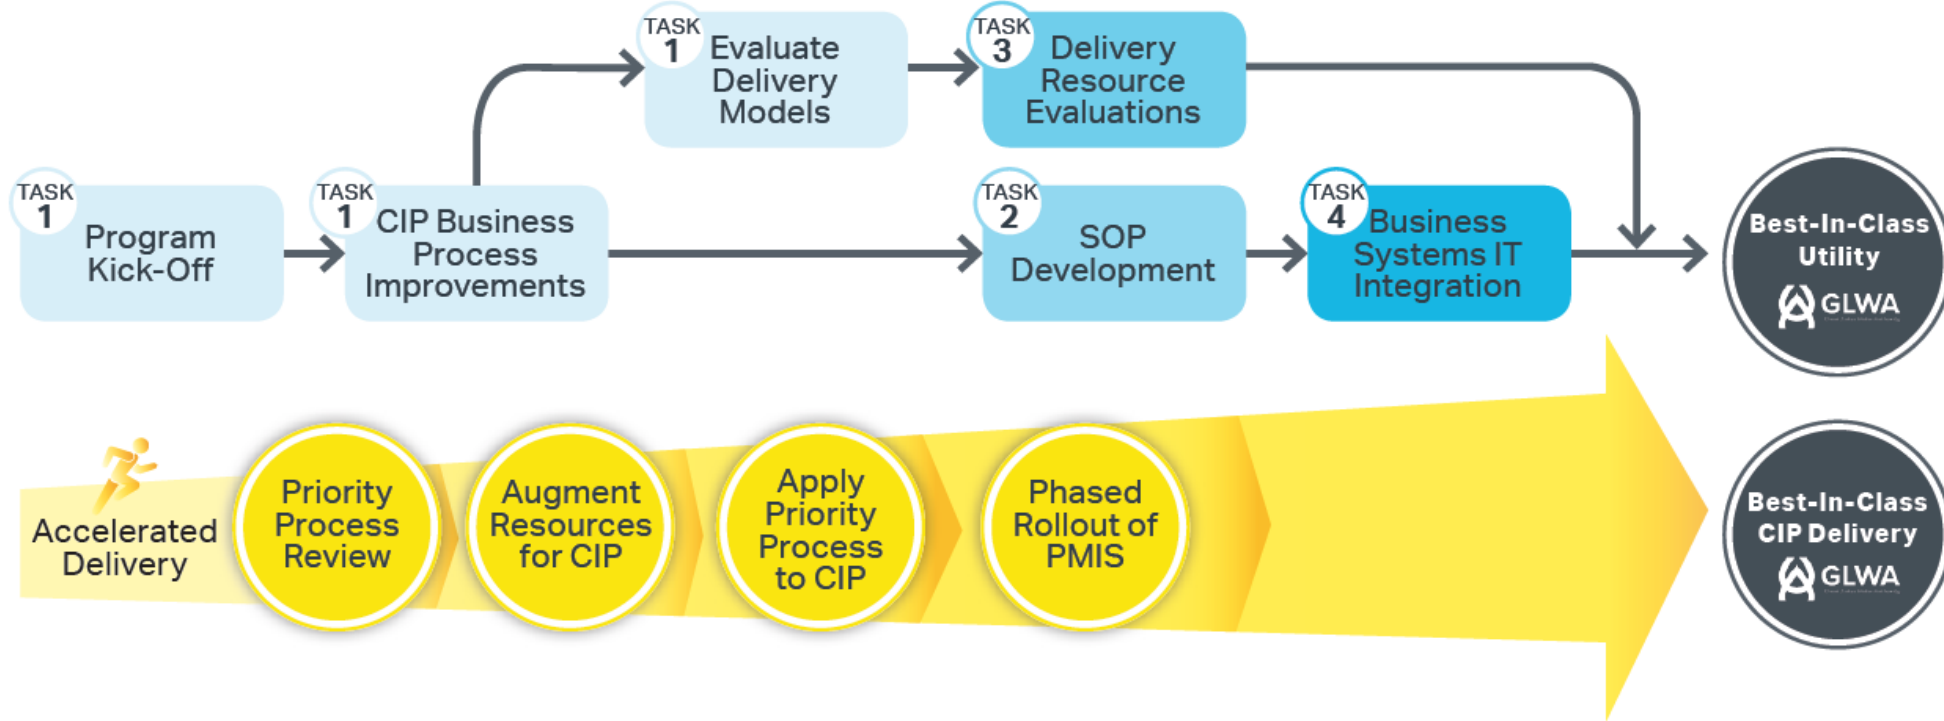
TASK 1 Evaluate Delivery Models

TASK 3 Delivery Resource Evaluations

TASK 1 Program Kick-Off

TASK 1 CIP Business Process Improvements

TASK 2 SOP Development

TASK 4 Business Systems IT Integration

Best-In-Class Utility GLWA

Accelerated Delivery

Priority Process Review

Augment Resources for CIP

Apply Priority Process to CIP

Phased Rollout of PMIS

Best-In-Class CIP Delivery GLWA